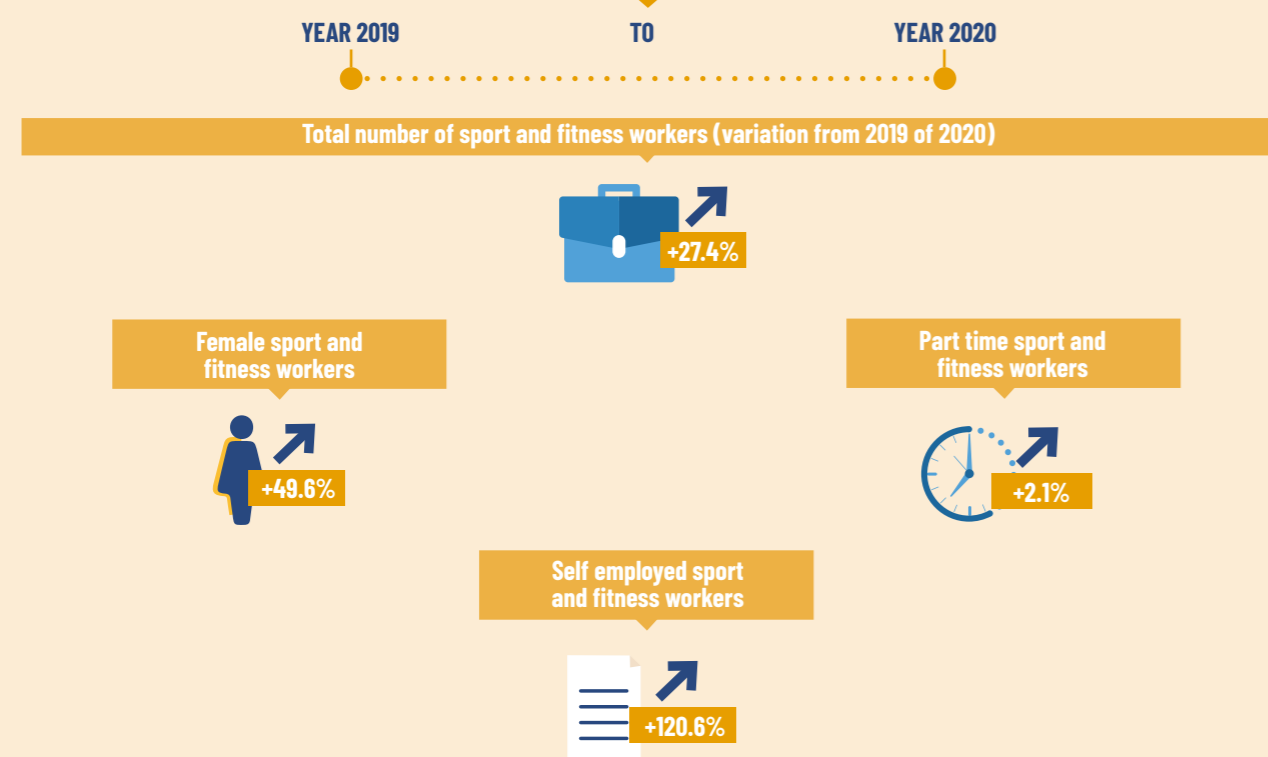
YEAR 2019

TO

YEAR 2020

Total number of sport and fitness workers (variation from 2019 of 2020)

+27.4%

Female sport and fitness workers

+49.6%

Part time sport and fitness workers

+2.1%

Self employed sport and fitness workers

+120.6%